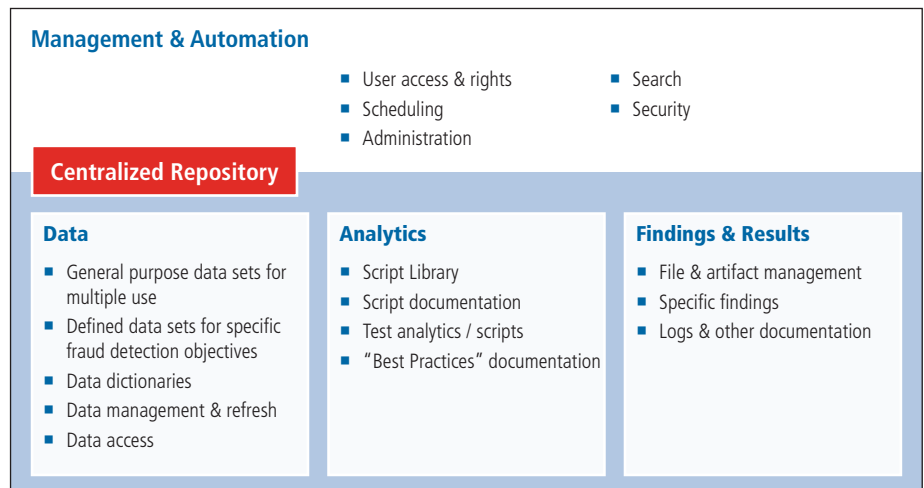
Management & Automation

- User access & rights
- Scheduling
- Administration

- Search
- Security

Centralized Repository

Data

- General purpose data sets for multiple use
- Defined data sets for specific fraud detection objectives
- Data dictionaries
- Data management & refresh
- Data access

Analytics

- Script Library
- Script documentation
- Test analytics / scripts
- "Best Practices" documentation

Findings & Results

- File & artifact management
- Specific findings
- Logs & other documentation